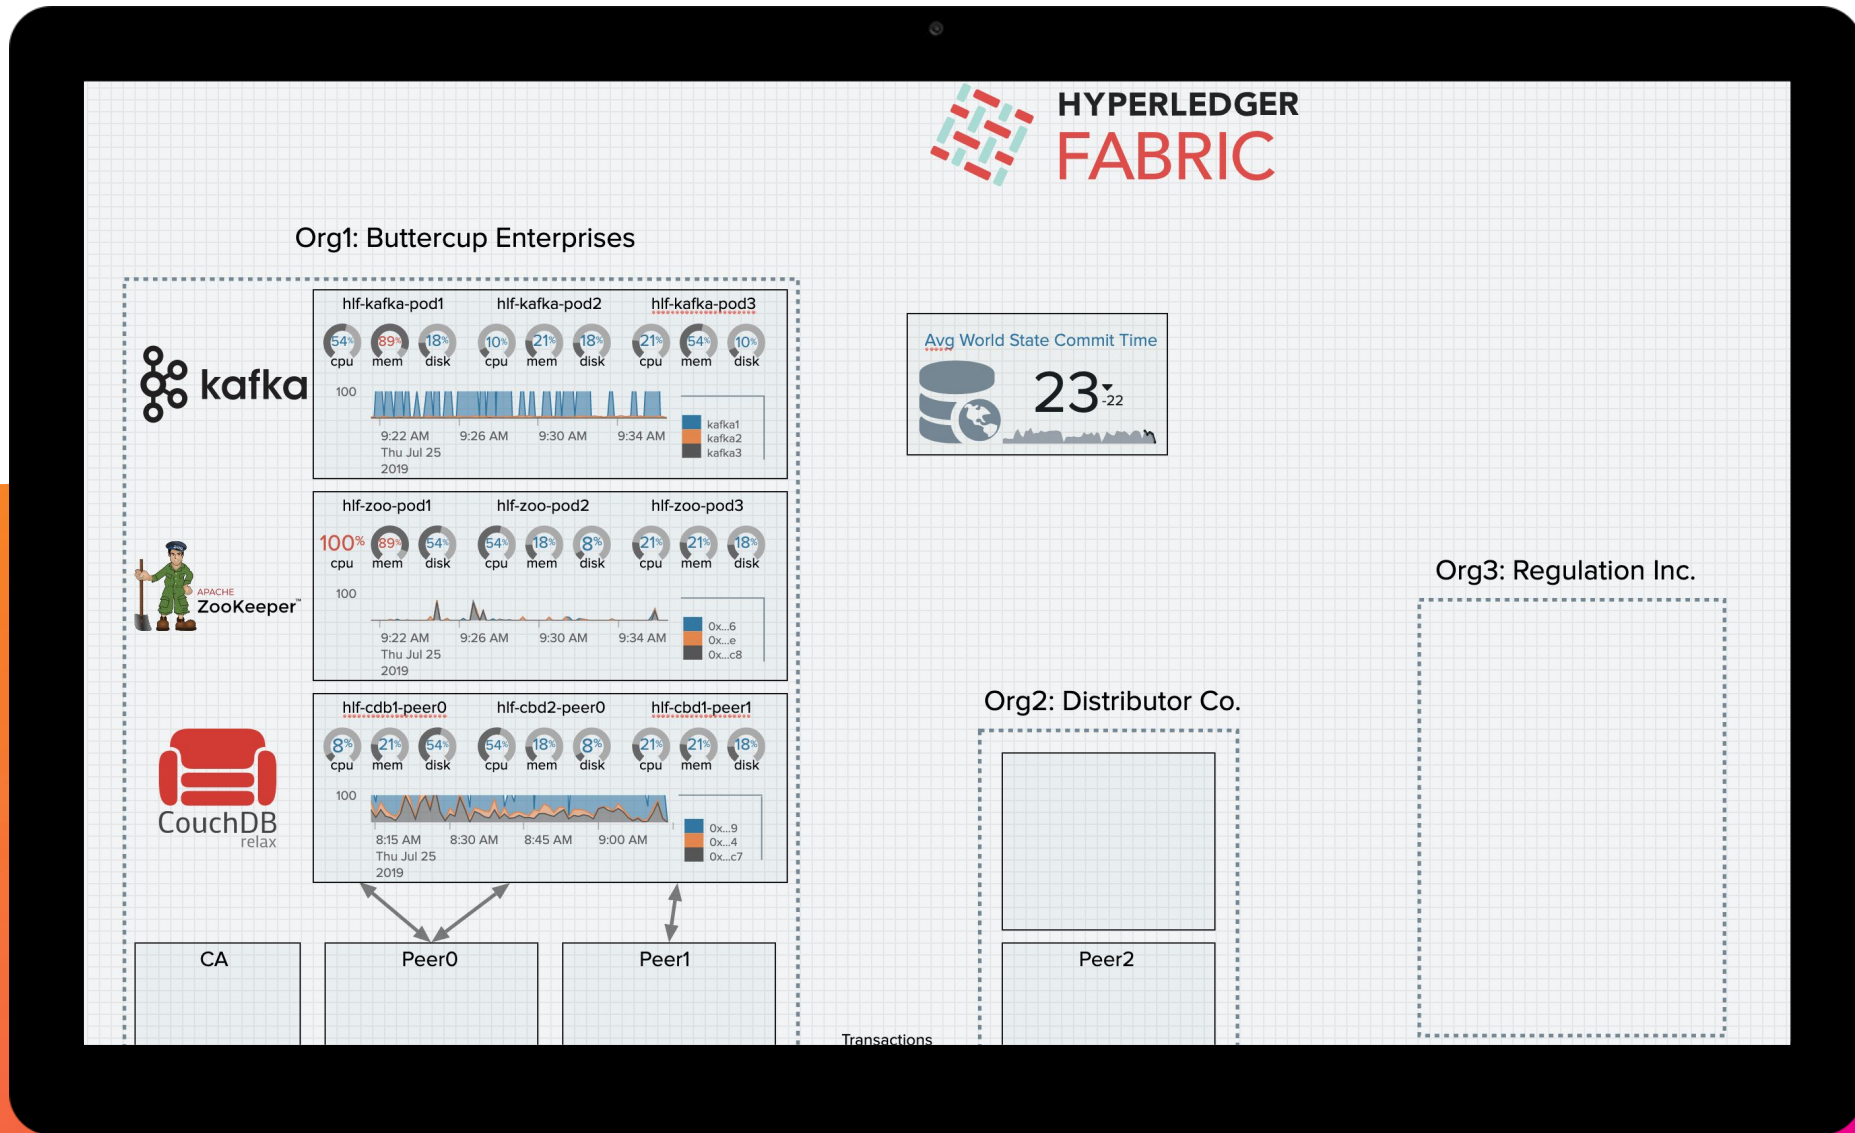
HYPERLEDGER
FABRIC

Org1: Buttercup Enterprises

kafka

hlf-kafka-pod1 hlf-kafka-pod2 hlf-kafka-pod3

54% cpu 89% mem 18% disk 10% cpu 21% mem 18% disk 21% cpu 54% mem 10% disk

100

9:22 AM Thu Jul 25 2019 9:26 AM 9:30 AM 9:34 AM

kafka1
kafka2
kafka3

APACHE ZooKeeper

hlf-zoo-pod1 hlf-zoo-pod2 hlf-zoo-pod3

100% cpu 89% mem 54% disk 54% cpu 18% mem 8% disk 21% cpu 21% mem 18% disk

100

9:22 AM Thu Jul 25 2019 9:26 AM 9:30 AM 9:34 AM

0x...6
0x...e
0x...c8

CouchDB relax

hlf-cdb1-peer0 hlf-cbd2-peer0 hlf-cbd1-peer1

8% cpu 21% mem 54% disk 54% cpu 18% mem 8% disk 21% cpu 21% mem 18% disk

100

8:15 AM Thu Jul 25 2019 8:30 AM 8:45 AM 9:00 AM

0x...9
0x...4
0x...c7

CA

Peer0

Peer1

Avg World State Commit Time

23 -22

Org2: Distributor Co.

Peer2

Org3: Regulation Inc.

Transactions